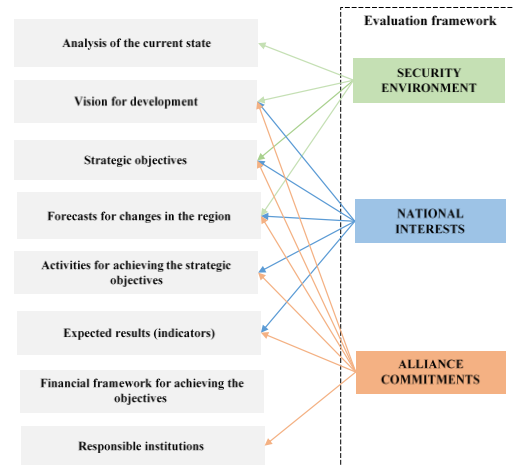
Evaluation framework

Analysis of the current state

Vision for development

Strategic objectives

Forecasts for changes in the region

Activities for achieving the strategic objectives

Expected results (indicators)

Financial framework for achieving the objectives

Responsible institutions

SECURITY ENVIRONMENT

NATIONAL INTERESTS

ALLIANCE COMMITMENTS